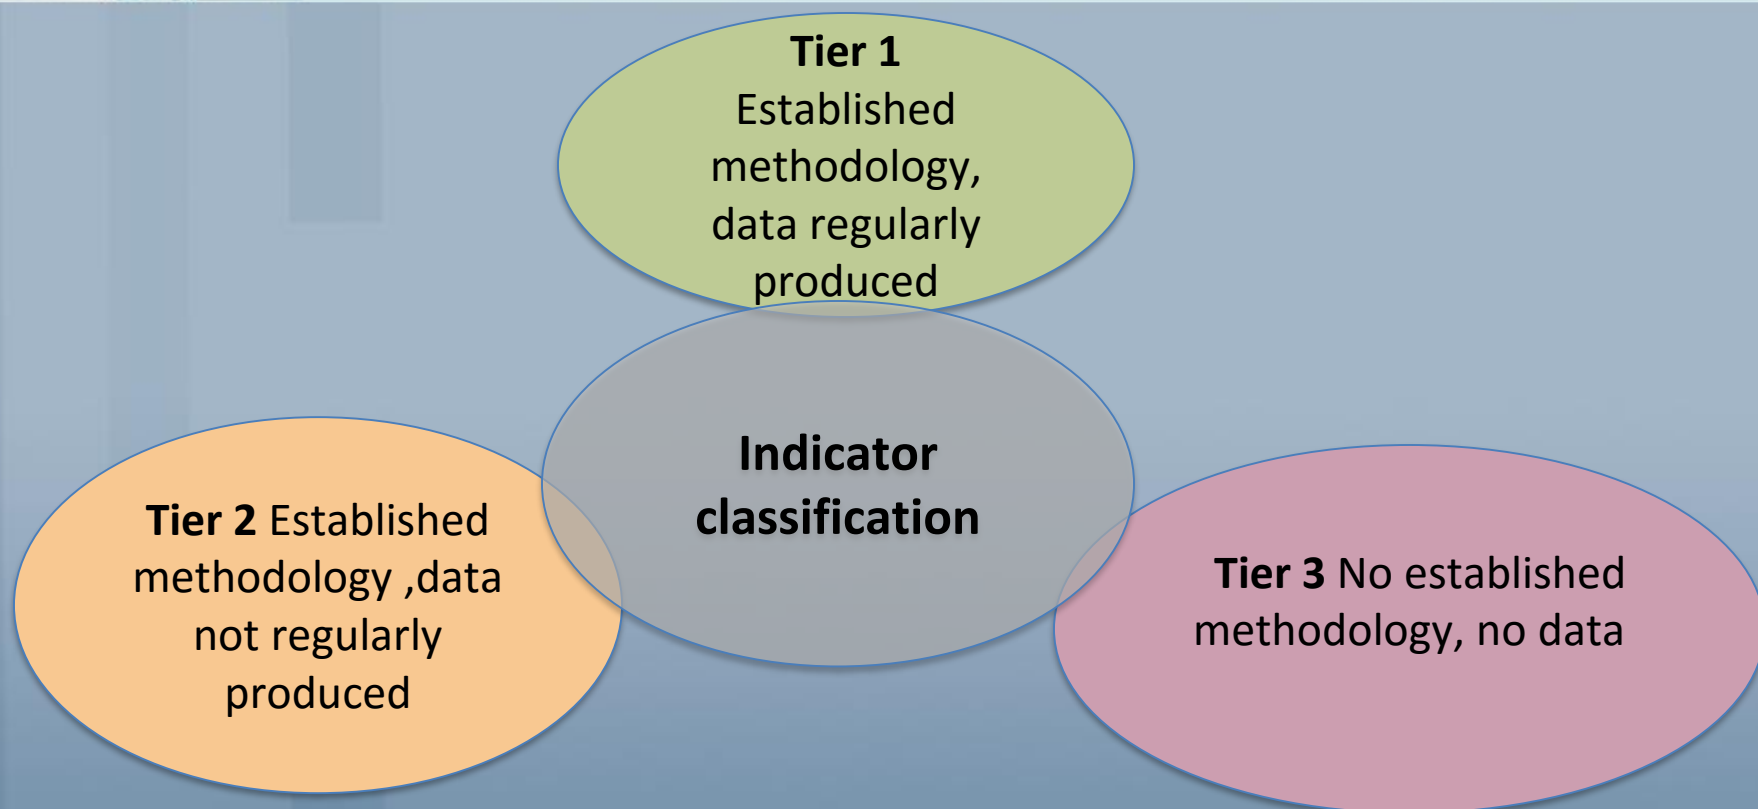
**Tier 1** Established methodology, data regularly produced

**Indicator classification**

**Tier 2** Established methodology ,data not regularly produced

**Tier 3** No established methodology, no data